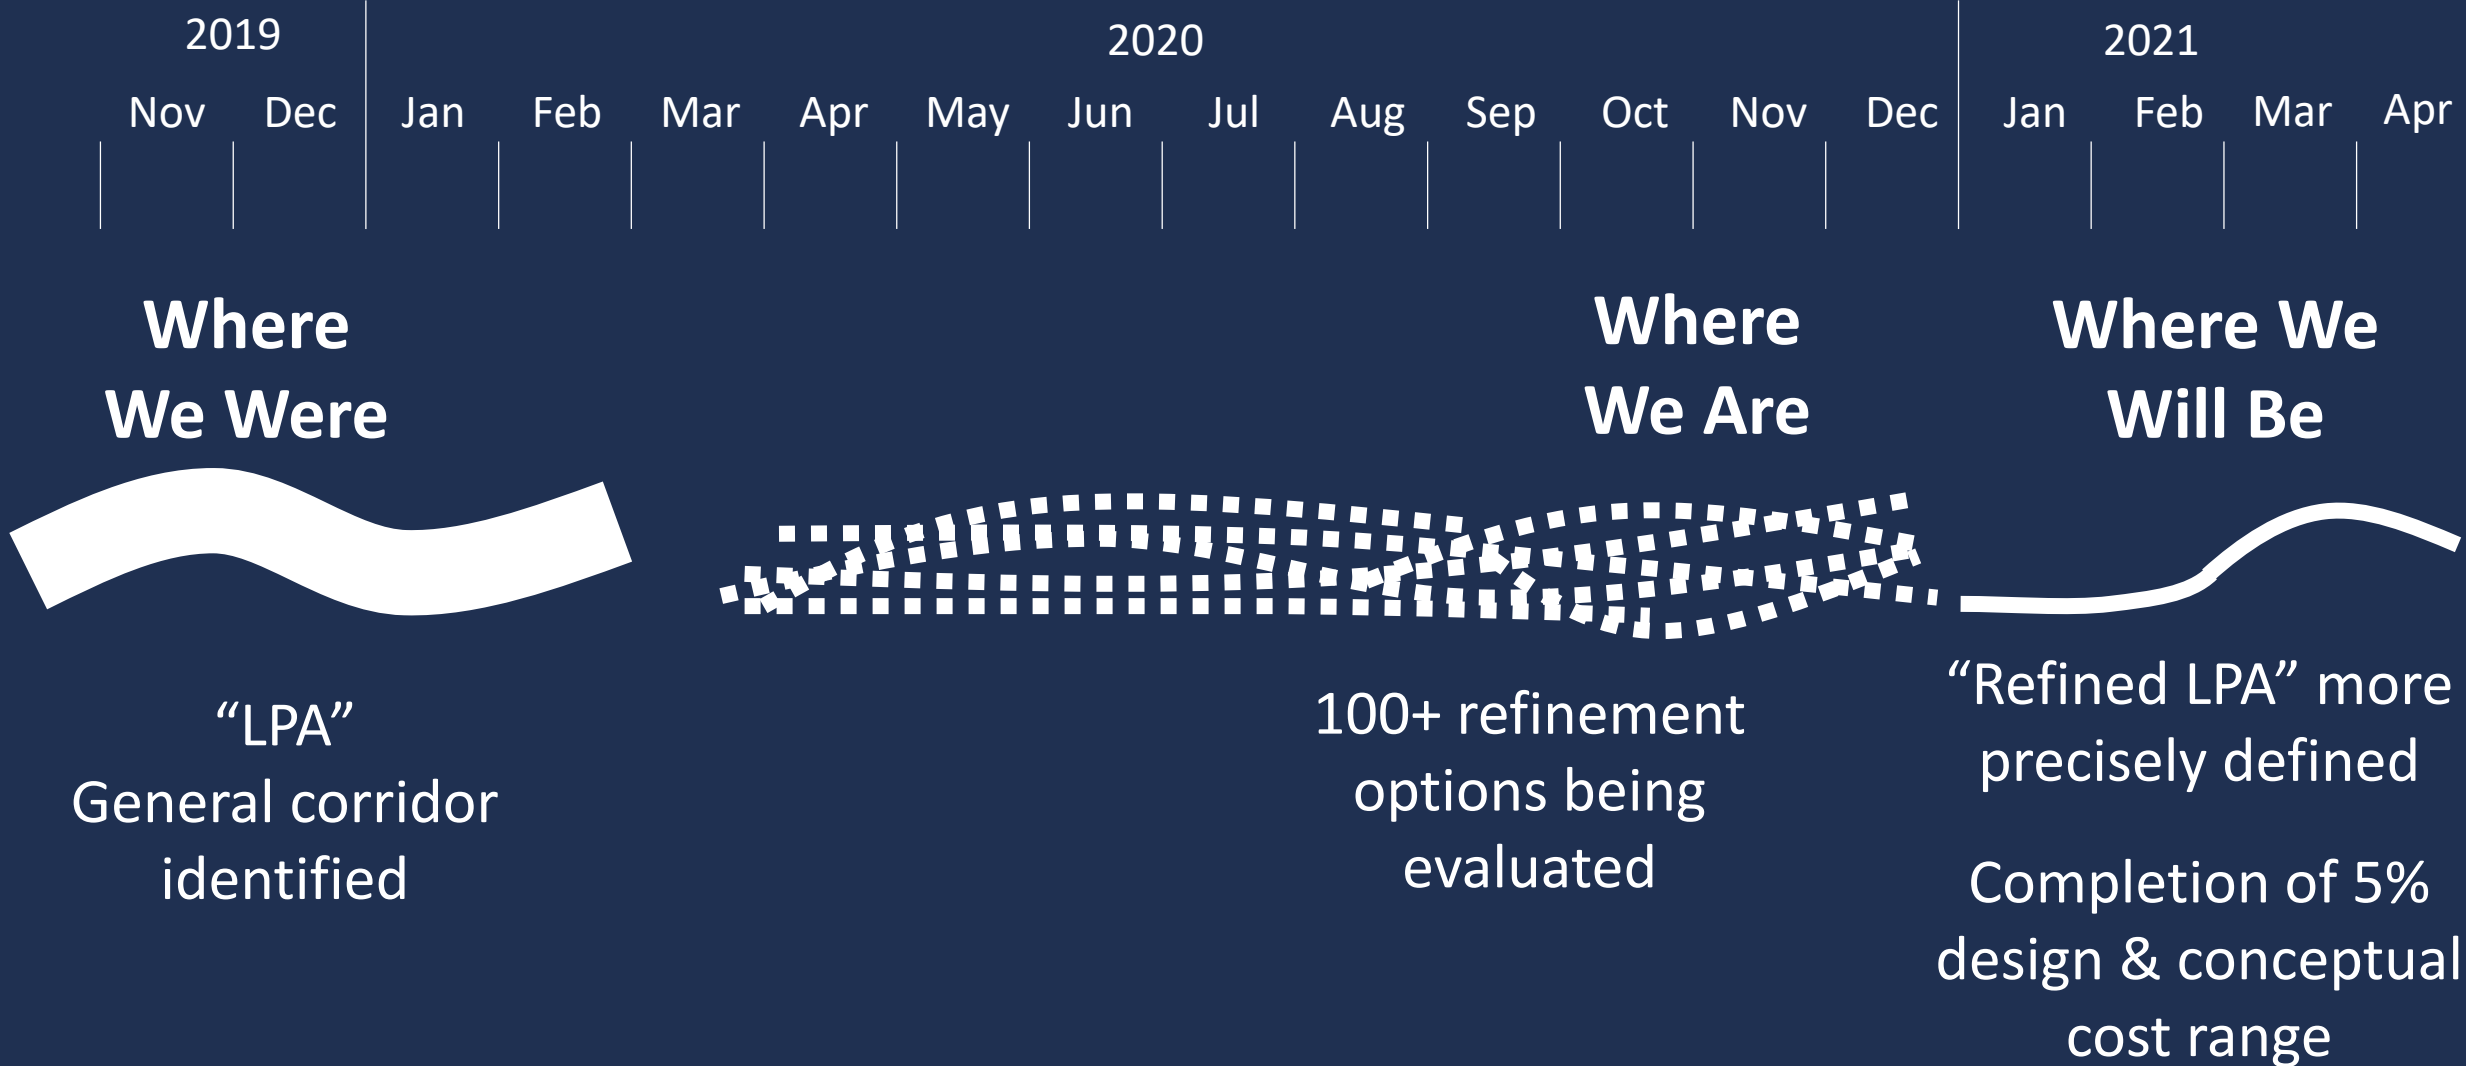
2019

Nov Dec

2020

Jan Feb Mar Apr May Jun Jul Aug Sep Oct Nov Dec

2021

Jan Feb Mar Apr

Where We Were

"LPA" General corridor identified

Where We Are

100+ refinement options being evaluated

Where We Will Be

"Refined LPA" more precisely defined

Completion of 5% design & conceptual cost range